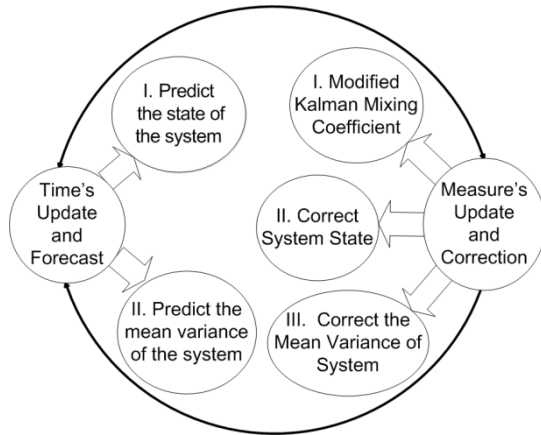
I. Predict the state of the system

I. Modified Kalman Mixing Coefficient

Time's Update and Forecast

II. Correct System State

Measure's Update and Correction

II. Predict the mean variance of the system

III. Correct the Mean Variance of System